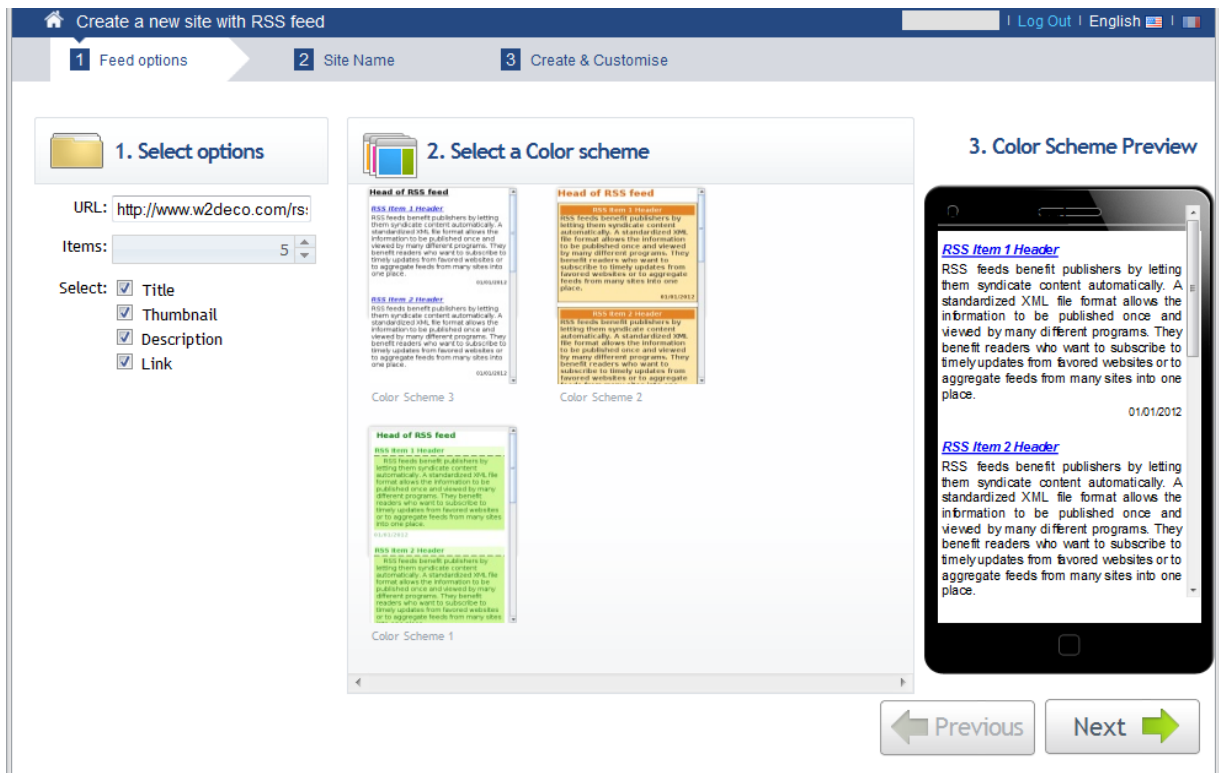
Create a new site with RSS feed

| Log Out | English

1 Feed options

2 Site Name

3 Create & Customise

1. Select options

URL: http://www.w2deco.com/rss

Items: 5

Select: Title

Thumbnail

Description

Link

2. Select a Color scheme

Head of RSS feed

RSS Item 1 Header

RSS feeds benefit publishers by letting them syndicate content automatically. A standardized XML file format allows the information to be published once and viewed by many different programs. They benefit readers who want to subscribe to timely updates from favored websites or to aggregate feeds from many sites into one place.

01/01/2012

RSS Item 2 Header

RSS feeds benefit publishers by letting them syndicate content automatically. A standardized XML file format allows the information to be published once and viewed by many different programs. They benefit readers who want to subscribe to timely updates from favored websites or to aggregate feeds from many sites into one place.

01/01/2012

Color Scheme 3

Head of RSS feed

RSS Item 1 Header

RSS feeds benefit publishers by letting them syndicate content automatically. A standardized XML file format allows the information to be published once and viewed by many different programs. They benefit readers who want to subscribe to timely updates from favored websites or to aggregate feeds from many sites into one place.

01/01/2012

RSS Item 2 Header

RSS feeds benefit publishers by letting them syndicate content automatically. A standardized XML file format allows the information to be published once and viewed by many different programs. They benefit readers who want to subscribe to timely updates from favored websites or to aggregate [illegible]

Color Scheme 2

Head of RSS feed

RSS Item 1 Header

RSS feeds benefit publishers by letting them syndicate content automatically. A standardized XML file format allows the information to be published once and viewed by many different programs. They benefit readers who want to subscribe to timely updates from favored websites or to aggregate feeds from many sites into one place.

01/01/2012

RSS Item 2 Header

RSS feeds benefit publishers by letting them syndicate content automatically. A standardized XML file format allows the information to be published once and viewed by many different programs. They benefit readers who want to subscribe to timely updates from favored websites or to aggregate feeds from many sites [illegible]

Color Scheme 1

3. Color Scheme Preview

RSS Item 1 Header

RSS feeds benefit publishers by letting them syndicate content automatically. A standardized XML file format allows the information to be published once and viewed by many different programs. They benefit readers who want to subscribe to timely updates from favored websites or to aggregate feeds from many sites into one place.

01/01/2012

RSS Item 2 Header

RSS feeds benefit publishers by letting them syndicate content automatically. A standardized XML file format allows the information to be published once and viewed by many different programs. They benefit readers who want to subscribe to timely updates from favored websites or to aggregate feeds from many sites into one place.

Previous

Next